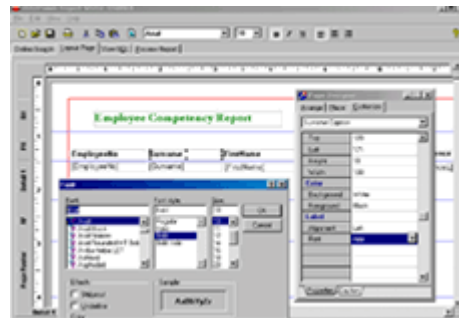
Employee Competency Report

EmployeeNo
Surname
FirstName
[EmployeeNo]
[Surname]
[FirstName]

Arial

Font
Font style
Size
OK
Cancel
Regular
Italic
Bold
Bold Italic
Effects
Strikeout
Underline
Sample
AaBbYyZz

Arrange
Data
Behavior
Top
Left
Height
Width
Color
Background
Foreground
Label
Alignment
Font
White
Black
Left
Arial